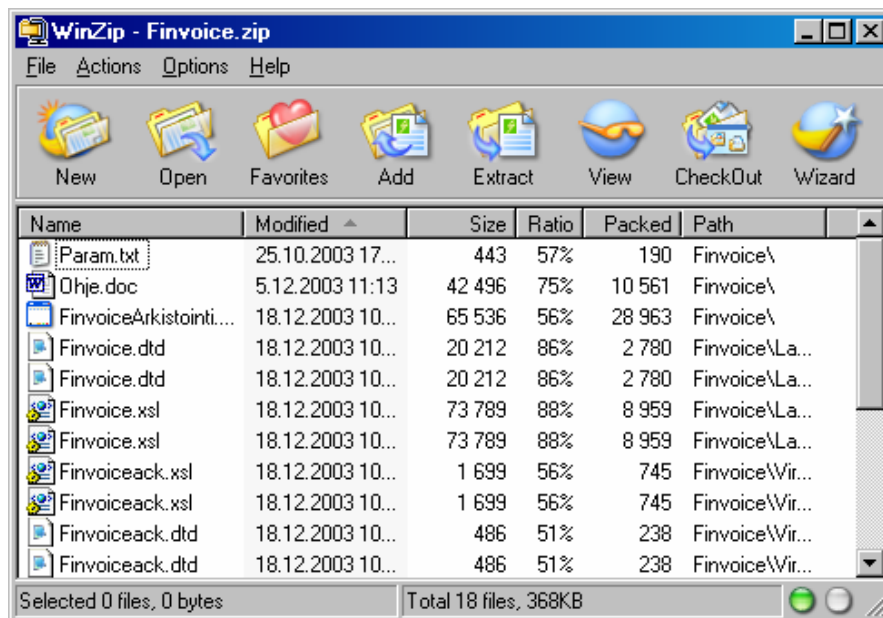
WinZip - Finvoice.zip

File Actions Options Help

New Open Favorites Add Extract View CheckOut Wizard

| Name | Modified | Size | Ratio | Packed | Path |
|---|---|---|---|---|---|
| Param.txt | 25.10.2003 17... | 443 | 57% | 190 | Finvoice\ |
| Ohje.doc | 5.12.2003 11:13 | 42 496 | 75% | 10 561 | Finvoice\ |
| FinvoiceArkistointi.... | 18.12.2003 10... | 65 536 | 56% | 28 963 | Finvoice\ |
| Finvoice.dtd | 18.12.2003 10... | 20 212 | 86% | 2 780 | Finvoice\La... |
| Finvoice.dtd | 18.12.2003 10... | 20 212 | 86% | 2 780 | Finvoice\La... |
| Finvoice.xsl | 18.12.2003 10... | 73 789 | 88% | 8 959 | Finvoice\La... |
| Finvoice.xsl | 18.12.2003 10... | 73 789 | 88% | 8 959 | Finvoice\La... |
| Finvoiceack.xsl | 18.12.2003 10... | 1 699 | 56% | 745 | Finvoice\Vir... |
| Finvoiceack.xsl | 18.12.2003 10... | 1 699 | 56% | 745 | Finvoice\Vir... |
| Finvoiceack.dtd | 18.12.2003 10... | 486 | 51% | 238 | Finvoice\Vir... |
| Finvoiceack.dtd | 18.12.2003 10... | 486 | 51% | 238 | Finvoice\Vir... |

Selected 0 files, 0 bytes | Total 18 files, 368KB